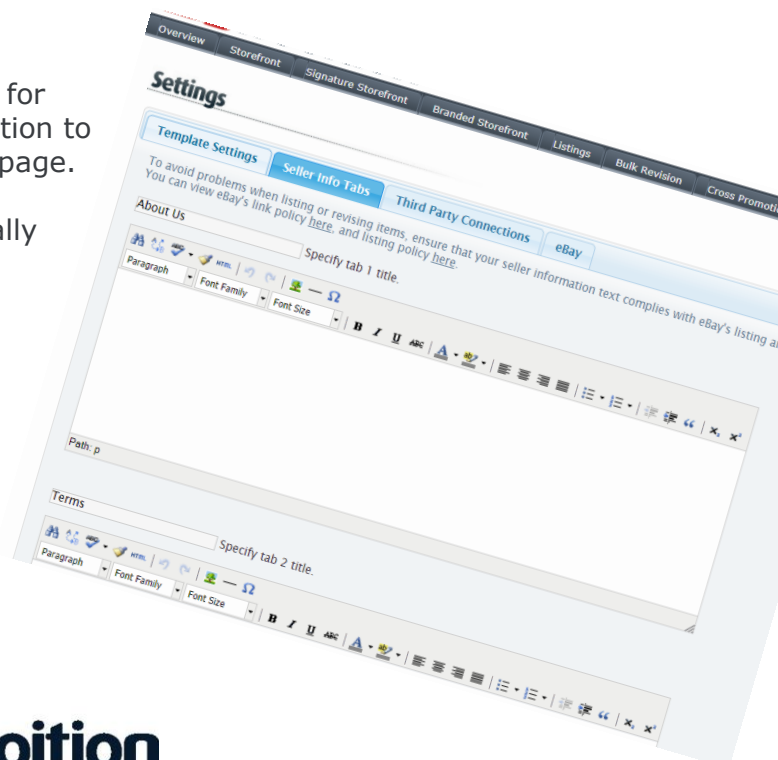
for
tion to
page.

ally

Overview
Storefront
Signature Storefront
Branded Storefront
Listings
Bulk Revision
Cross Promoti

Settings

Template Settings
Seller Info Tabs
Third Party Connections
eBay

To avoid problems when listing or revising items, ensure that your seller information text complies with eBay's listing a
You can view eBay's link policy here, and listing policy here.

About Us
Specify tab 1 title.
Paragraph
Font Family
Font Size
HTML
Path: p

Terms
Specify tab 2 title.
Paragraph
Font Family
Font Size
HTML

pition